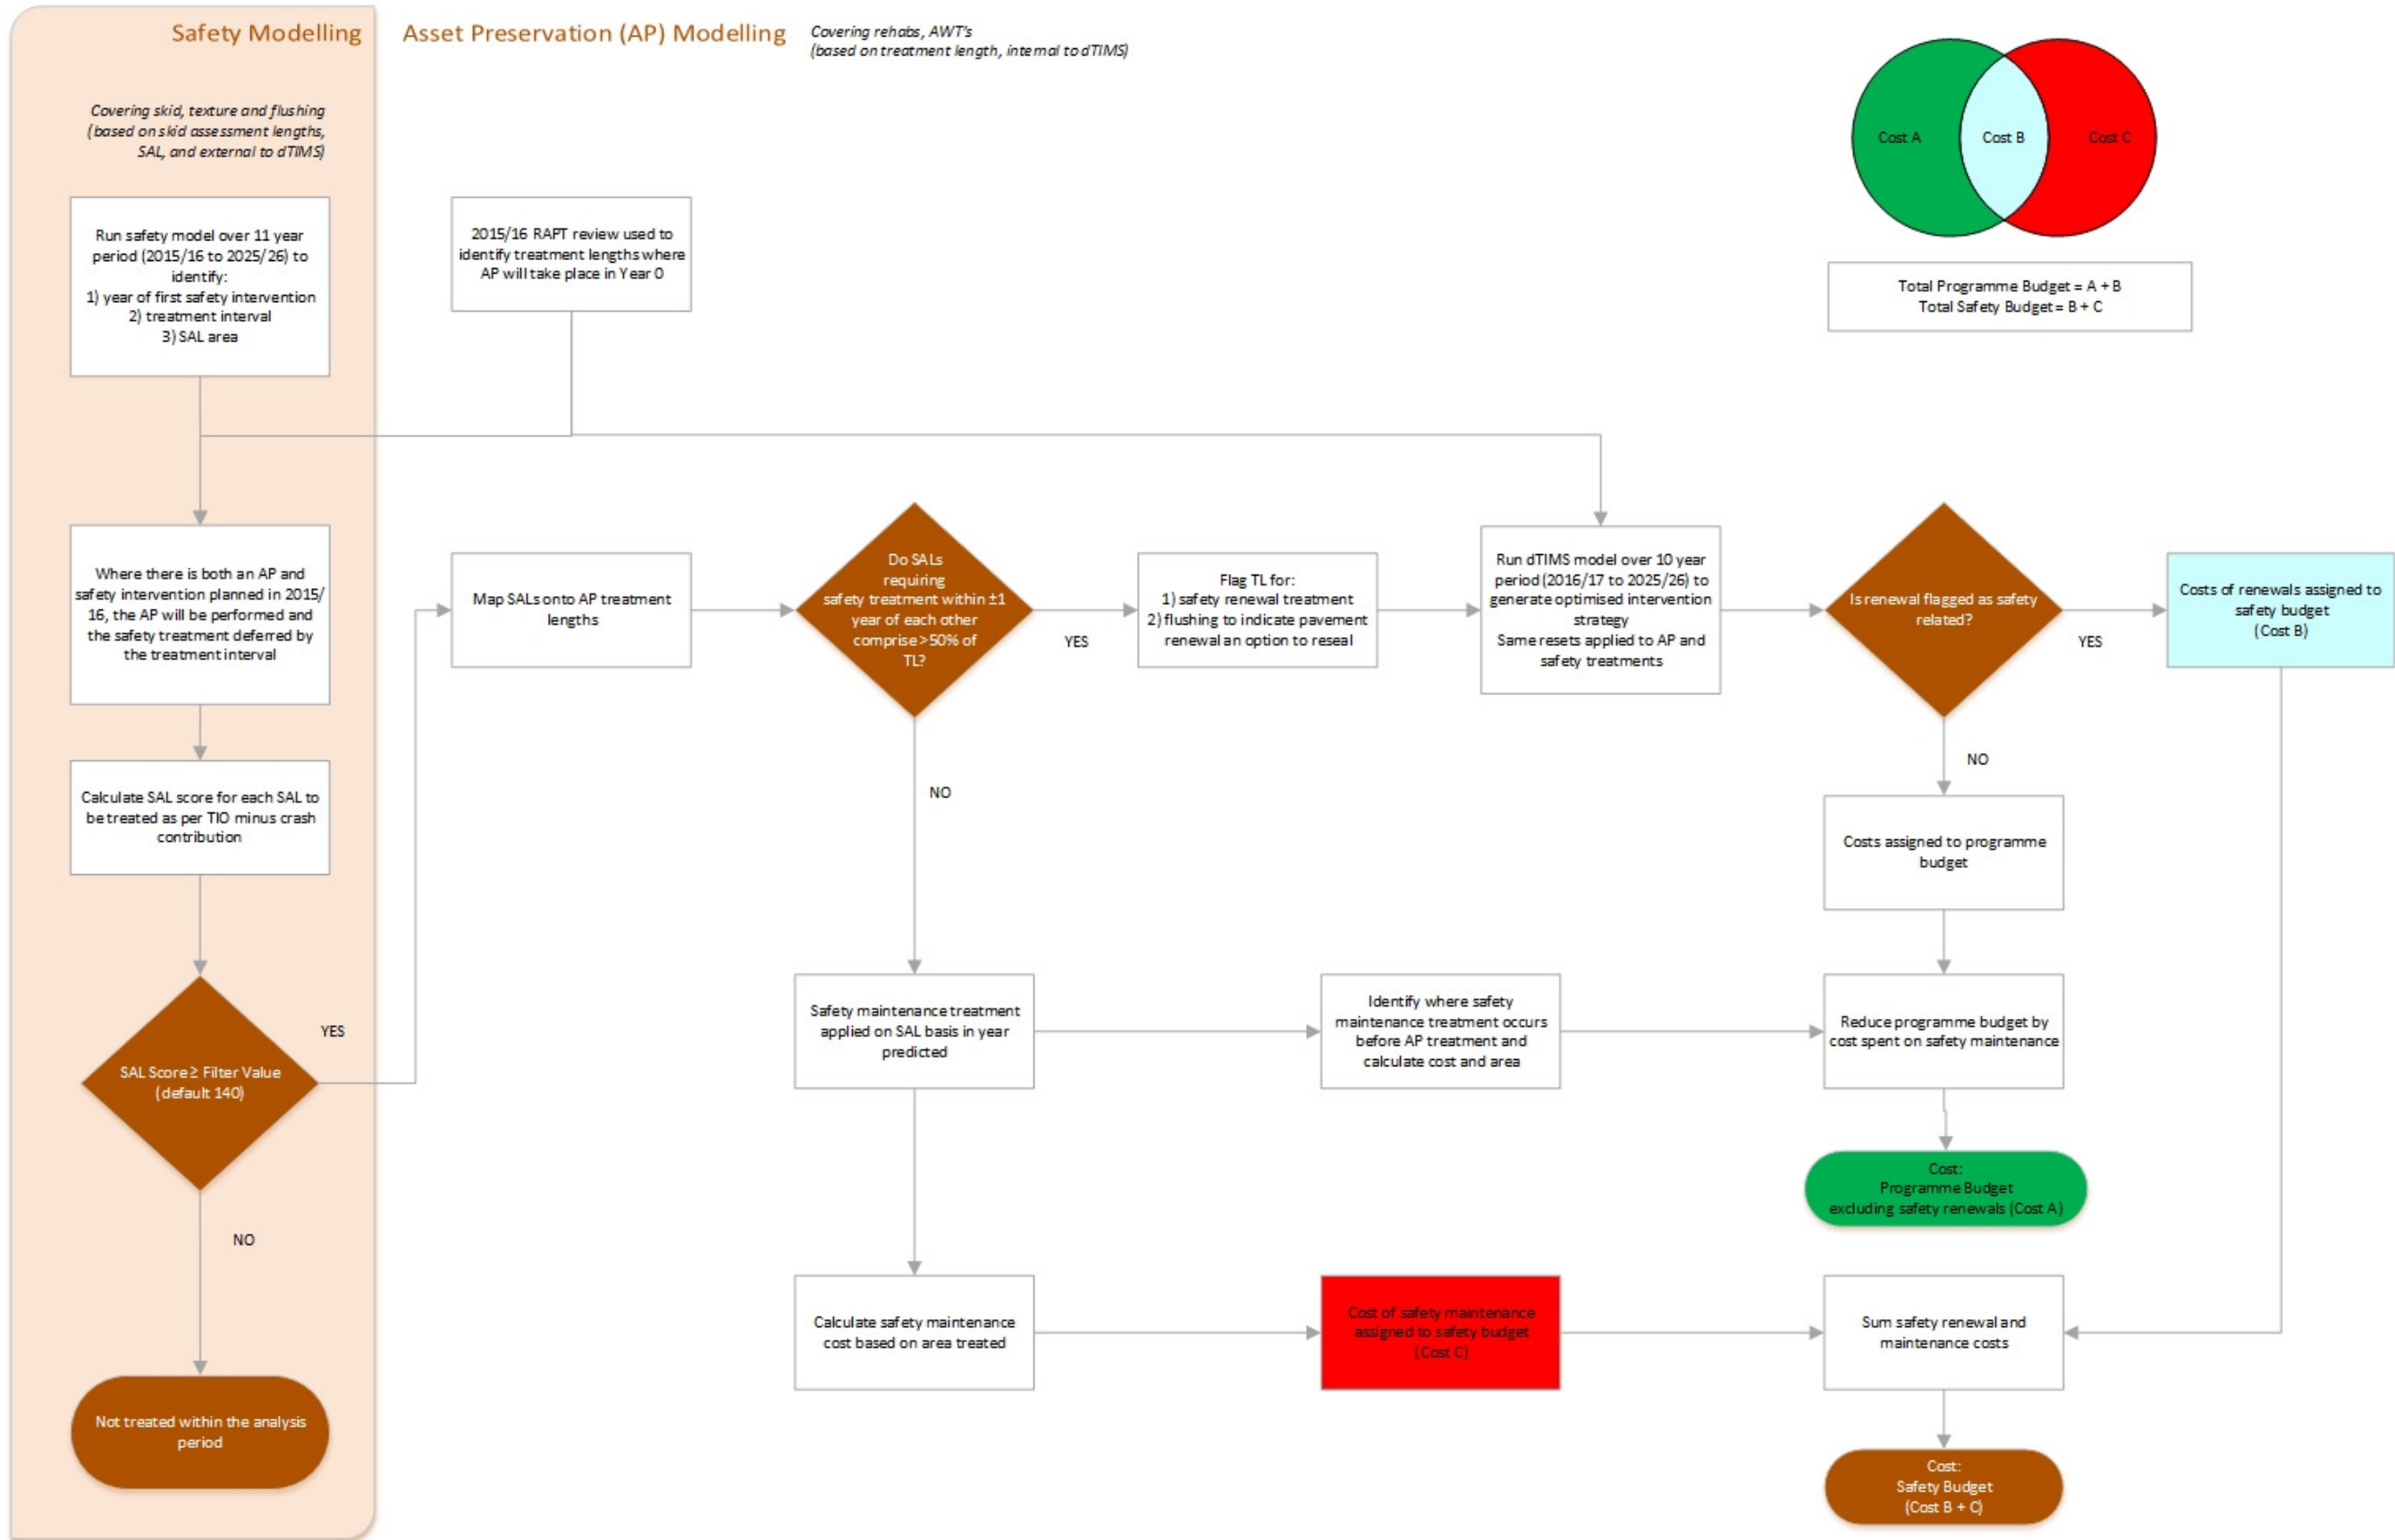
Safety Modelling

Asset Preservation (AP) Modelling

Covering rehabs, AWT's (based on treatment length, internal to dTIMS)

Cost A

Cost B

Cost C

Total Programme Budget = A + B
Total Safety Budget = B + C

Covering skid, texture and flushing (based on skid assessment lengths, SAL, and external to dTIMS)

Run safety model over 11 year period (2015/16 to 2025/26) to identify:
1) year of first safety intervention
2) treatment interval
3) SAL area

2015/16 RAPT review used to identify treatment lengths where AP will take place in Year 0

Where there is both an AP and safety intervention planned in 2015/16, the AP will be performed and the safety treatment deferred by the treatment interval

Map SALs onto AP treatment lengths

Do SALs requiring safety treatment within ±1 year of each other comprise >50% of TL?

YES

Flag TL for:
1) safety renewal treatment
2) flushing to indicate pavement renewal an option to reseal

Run dTIMS model over 10 year period (2016/17 to 2025/26) to generate optimised intervention strategy
Same resets applied to AP and safety treatments

Is renewal flagged as safety related?

YES

Costs of renewals assigned to safety budget
(Cost B)

Calculate SAL score for each SAL to be treated as per TIO minus crash contribution

NO

NO

Costs assigned to programme budget

YES

SAL Score ≥ Filter Value (default 140)

Safety maintenance treatment applied on SAL basis in year predicted

Identify where safety maintenance treatment occurs before AP treatment and calculate cost and area

Reduce programme budget by cost spent on safety maintenance

Cost:
Programme Budget excluding safety renewals (Cost A)

NO

Not treated within the analysis period

Calculate safety maintenance cost based on area treated

Cost of safety maintenance assigned to safety budget
(Cost C)

Sum safety renewal and maintenance costs

Cost:
Safety Budget
(Cost B + C)